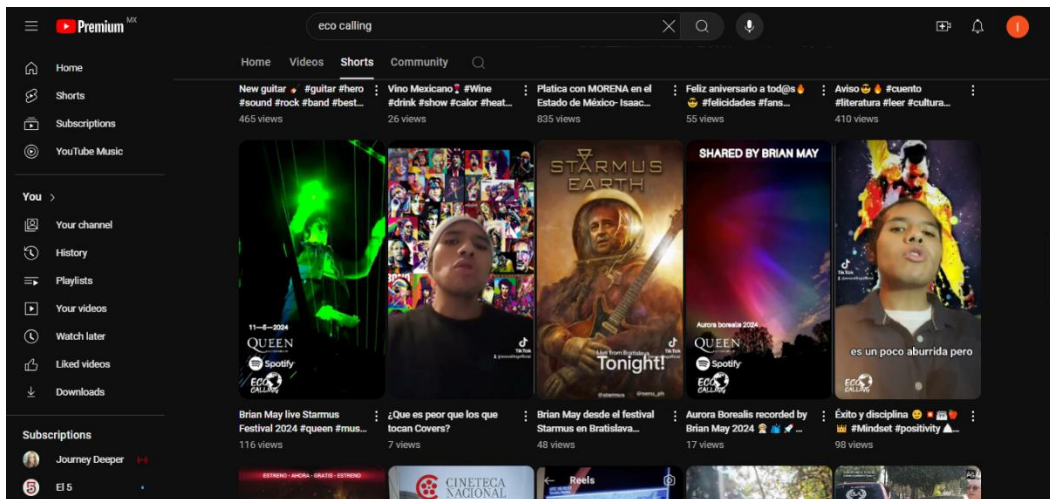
Premium MX

eco calling

Home
Shorts
Subscriptions
YouTube Music

You >
Your channel
History
Playlists
Your videos
Watch later
Liked videos
Downloads

Subscriptions
Journey Deeper
El 5

Home Videos Shorts Community

New guitar 🔥 #guitar #hero #sound #rock #band #best...
465 views

Vino Mexicano🍷 #Wine #drink #show #calor #heat...
26 views

Platica con MORENA en el Estado de México- Isaac...
835 views

Feliz aniversario a tod@s🔥 😎 #felicidades #fans...
55 views

Aviso😎🔥 #cuento #literatura #leer #cultura...
410 views

11-6-2024
QUEEN
Spotify
ECO CALLING

STARMUS EARTH
Tonight!

SHARED BY BRIAN MAY
Aurora borealis 2024
QUEEN
Spotify
ECO CALLING

es un poco aburrida pero
ECO CALLING

Brian May live Starmus Festival 2024 #queen #mus...
116 views

¿Que es peor que los que tocan Covers?
7 views

Brian May desde el festival Starmus en Bratislava...
48 views

Aurora Borealis recorded by Brian May 2024 ...
17 views

Éxito y disciplina 😊 ... #Mindset #positivity ...
98 views

ESTRENO - AHORA - GRATIS - ESTRENO
CINETECA NACIONAL
Reels